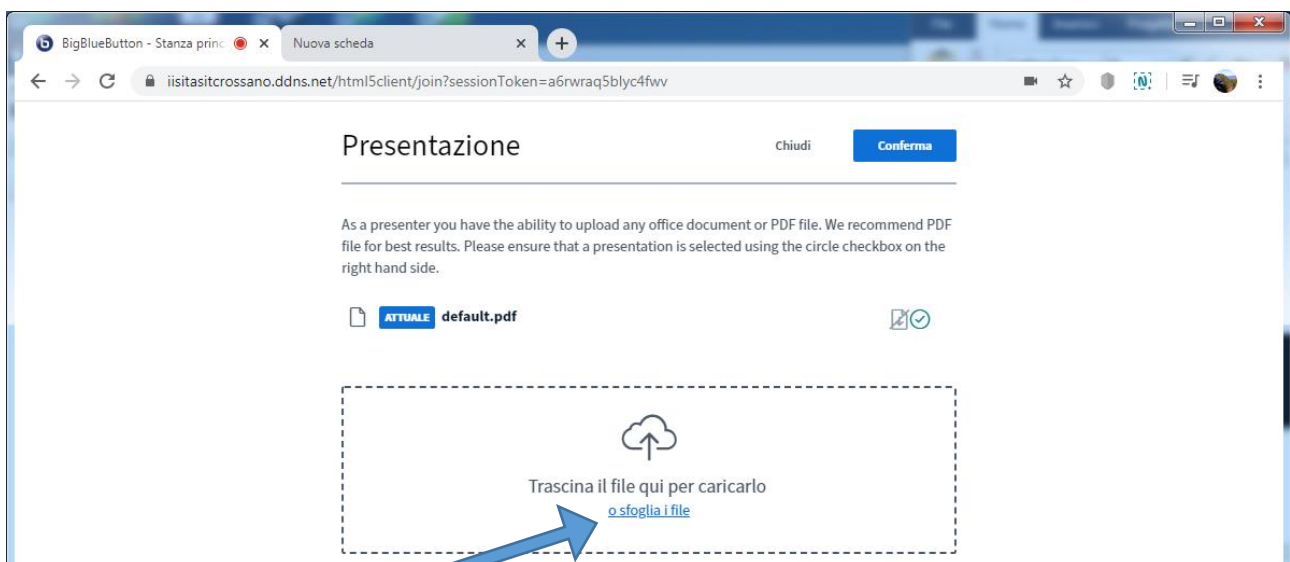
BigBlueButton - Stanza princ
Nuova scheda

iisitasitcrossano.ddns.net/html5client/join?sessionToken=a6rwraq5blyc4fwv

Presentazione

Chiudi

Conferma

As a presenter you have the ability to upload any office document or PDF file. We recommend PDF file for best results. Please ensure that a presentation is selected using the circle checkbox on the right hand side.

ATTUALE default.pdf

Trascina il file qui per caricarlo
o sfoglia i file